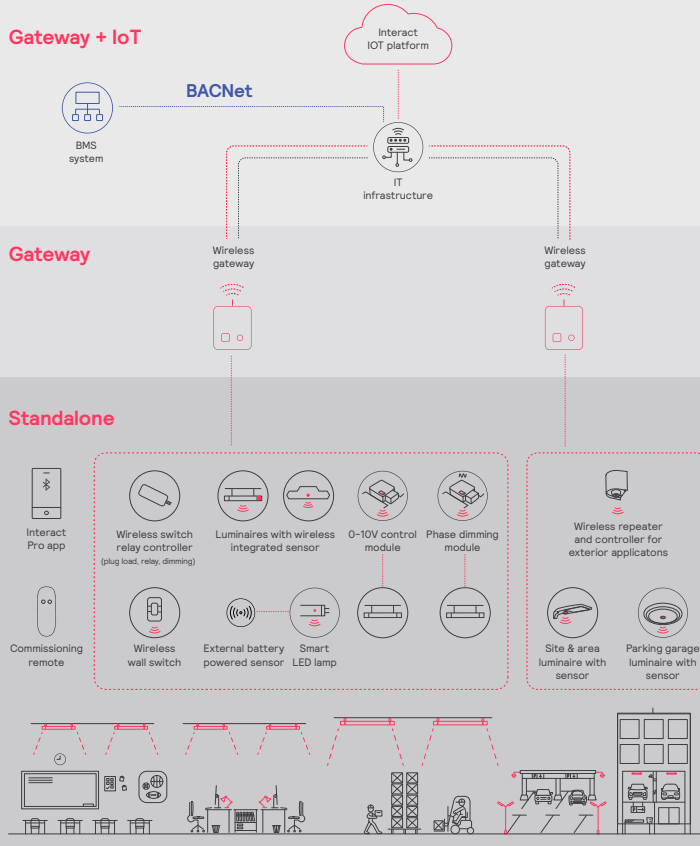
Gateway + IoT

Interact IOT platform

BACNet

BMS system

IT infrastructure

Gateway

Wireless gateway

Wireless gateway

Standalone

Interact Pro app

Commissioning remote

Wireless switch relay controller (plug load, relay, dimming)

Luminaires with wireless integrated sensor

0-10V control module

Phase dimming module

Wireless wall switch

External battery powered sensor

Smart LED lamp

Wireless repeater and controller for exterior applicatons

Site & area luminaire with sensor

Parking garage luminaire with sensor